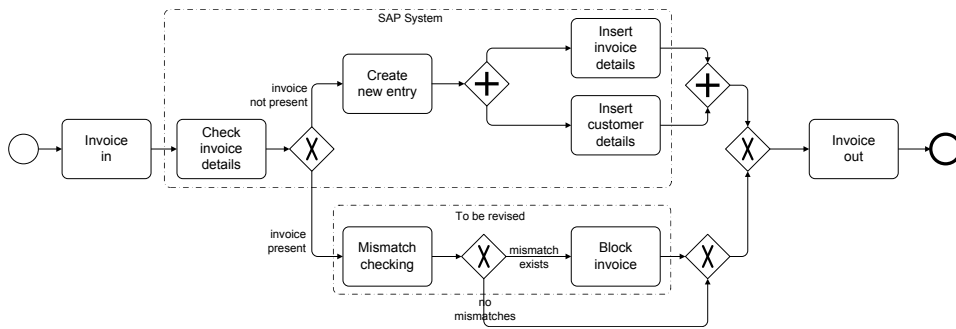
SAP System

Invoice in

Check invoice details

invoice not present

Create new entry

Insert invoice details

Insert customer details

Invoice out

To be revised

invoice present

Mismatch checking

mismatch exists

Block invoice

no mismatches